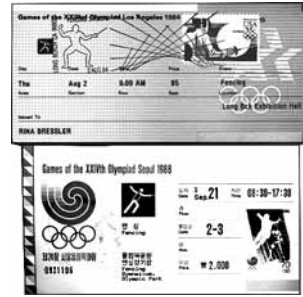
Games of the XXIIIrd Olympiad Los Angeles 1984

The
Aug 2
9.00 AM
95
Fencing
Long Beach Exhibition Hall

Issued To
RINA BRESSLER

Games of the XXIVth Olympiad Seoul 1988

Sep.21
08:30-17:30
펜싱
Fencing
2-3
0921106
제24회 서울올림픽
펜싱경기장
Fencing Gymnasium Olympic Park
₩2,000